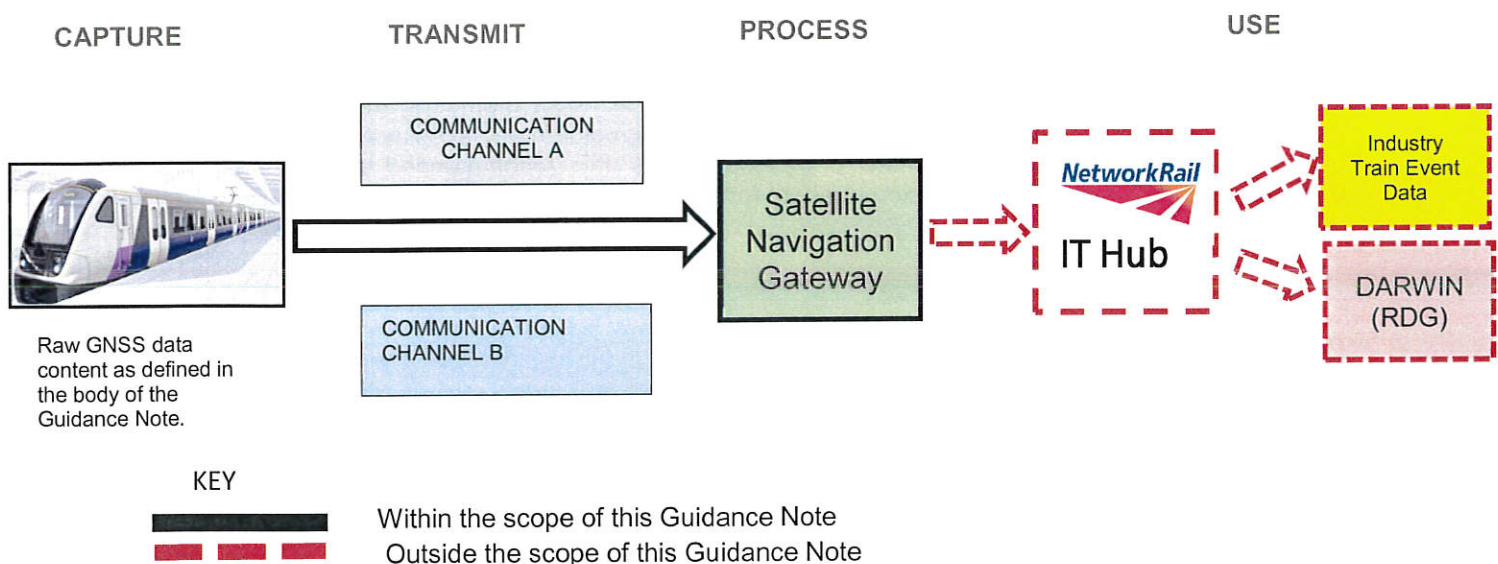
CAPTURE

TRANSMIT

PROCESS

USE

COMMUNICATION CHANNEL A

Satellite Navigation Gateway

NetworkRail

IT Hub

Industry Train Event Data

DARWIN (RDG)

COMMUNICATION CHANNEL B

Raw GNSS data content as defined in the body of the Guidance Note.

KEY

Within the scope of this Guidance Note

Outside the scope of this Guidance Note